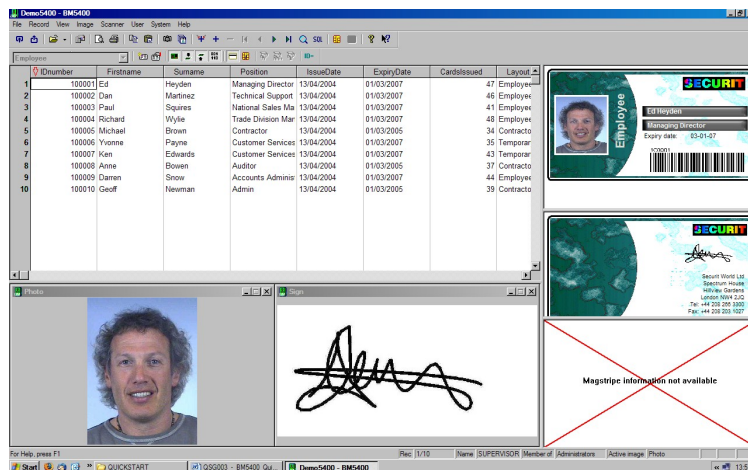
Demo5400 - BM5400

File Record View Image Scanner User System Help

Employee

| | IDnumber | Firstname | Surname | Position | IssueDate | ExpiryDate | CardsIssued | Layout |
|---|---|---|---|---|---|---|---|---|
| 1 | 100001 | Ed | Heyden | Managing Director | 13/04/2004 | 01/03/2007 | 47 | Employee |
| 2 | 100002 | Dan | Martinez | Technical Support | 13/04/2004 | 01/03/2007 | 46 | Employee |
| 3 | 100003 | Paul | Squires | National Sales Ma | 13/04/2004 | 01/03/2007 | 41 | Employee |
| 4 | 100004 | Richard | Wylie | Trade Division Mar | 13/04/2004 | 01/03/2007 | 48 | Employee |
| 5 | 100005 | Michael | Brown | Contractor | 13/04/2004 | 01/03/2005 | 34 | Contracto |
| 6 | 100006 | Yvonne | Payne | Customer Services | 13/04/2004 | 01/03/2007 | 35 | Temporar |
| 7 | 100007 | Ken | Edwards | Customer Services | 13/04/2004 | 01/03/2007 | 43 | Temporar |
| 8 | 100008 | Anne | Bowen | Auditor | 13/04/2004 | 01/03/2005 | 37 | Contracto |
| 9 | 100009 | Darren | Snow | Accounts Adminis | 13/04/2004 | 01/03/2007 | 44 | Employee |
| 10 | 100010 | Geoff | Newman | Admin | 13/04/2004 | 01/03/2005 | 39 | Contracto |

SECURIT
Employee
Ed Heyden
Managing Director
Expiry date: 03-01-07
100001

SECURIT
Securit World Ltd
Spectrum House
Hillview Gardens
London NW4 2JQ
Tel: +44 208 266 3300
Fax: +44 208 203 1027

Photo

Sign

Magstripe information not available

For Help, press F1 Rec 1/10 Name SUPERVISOR Member of Administrators Active image Photo

Start QUICKSTART QSG003 - BM5400 Qui... Demo5400 - BM5400 13: